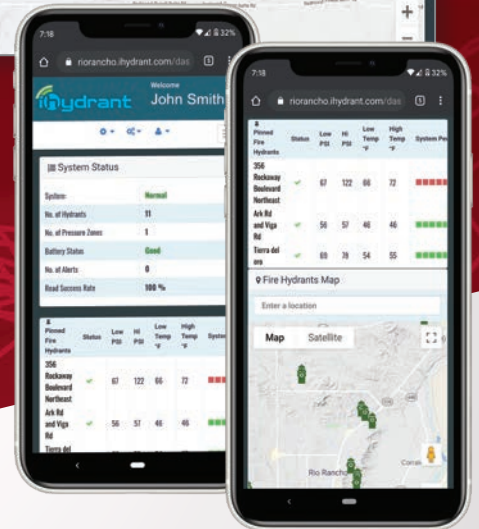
7:18

32%

riorancho.ihydrant.com/das

iHydrant

Welcome

John Smith

System Status

| System: | Normal |
|---|---|
| No. of Hydrants | 11 |
| No. of Pressure Zones | 1 |
| Battery Status | Good |
| No. of Alerts | 0 |
| Read Success Rate | 100 % |

| Pinned Fire Hydrants | Status | Low PSI | Hi PSI | Low Temp °F | High Temp °F | System |
|---|---|---|---|---|---|---|
| 356 Rackaway Boulevard Northeast | ✔ | 67 | 122 | 66 | 72 | |
| Ark Rd and Viga Rd | ✔ | 56 | 57 | 46 | 46 | |
| Terra del | | | | | | |

7:18

32%

riorancho.ihydrant.com/das

| Pinned Fire Hydrants | Status | Low PSI | Hi PSI | Low Temp °F | High Temp °F | System Per |
|---|---|---|---|---|---|---|
| 356 Rackaway Boulevard Northeast | ✔ | 67 | 122 | 66 | 72 | |
| Ark Rd and Viga Rd | ✔ | 56 | 57 | 46 | 46 | |
| Tierra del oro | ✔ | 69 | 78 | 54 | 55 | |

Fire Hydrants Map

Enter a location

Map

Satellite

Rio Rancho

Corrale